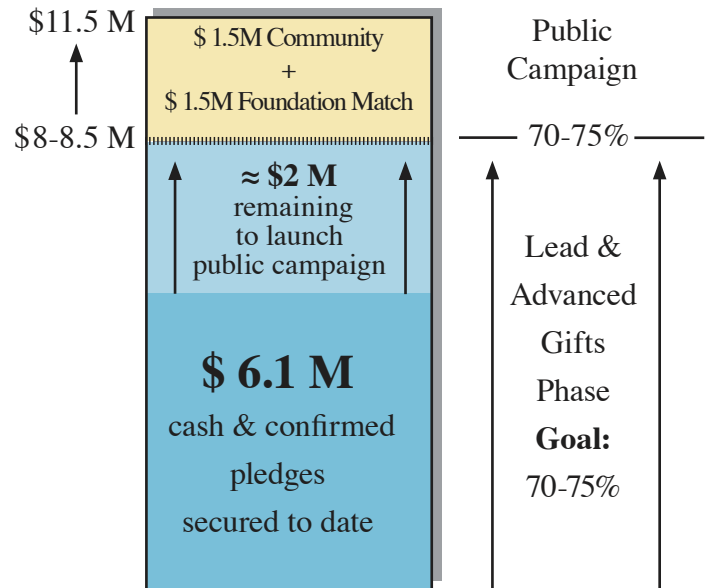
$11.5 M

$ 1.5M Community
+
$ 1.5M Foundation Match

Public Campaign

$8-8.5 M

70-75%

≈ $2 M
remaining
to launch
public campaign

Lead &
Advanced
Gifts
Phase
**Goal:**
70-75%

$ 6.1 M
cash & confirmed pledges secured to date